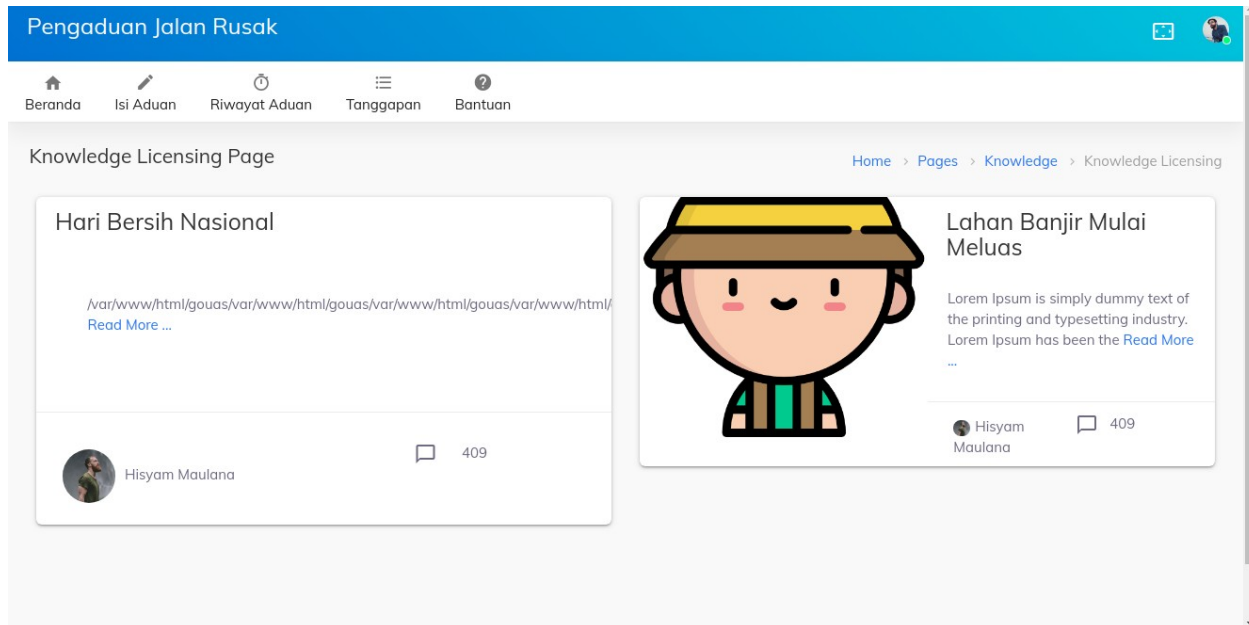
Pengaduan Jalan Rusak

Beranda Isi Aduan Riwayat Aduan Tanggapan Bantuan

Knowledge Licensing Page

Home › Pages › Knowledge › Knowledge Licensing

Hari Bersih Nasional

/var/www/html/gouas/var/www/html/gouas/var/www/html/gouas/var/www/html/
Read More ...

Hisyam Maulana

409

Lahan Banjir Mulai Meluas

Lorem Ipsum is simply dummy text of the printing and typesetting industry. Lorem Ipsum has been the Read More ...

Hisyam Maulana

409